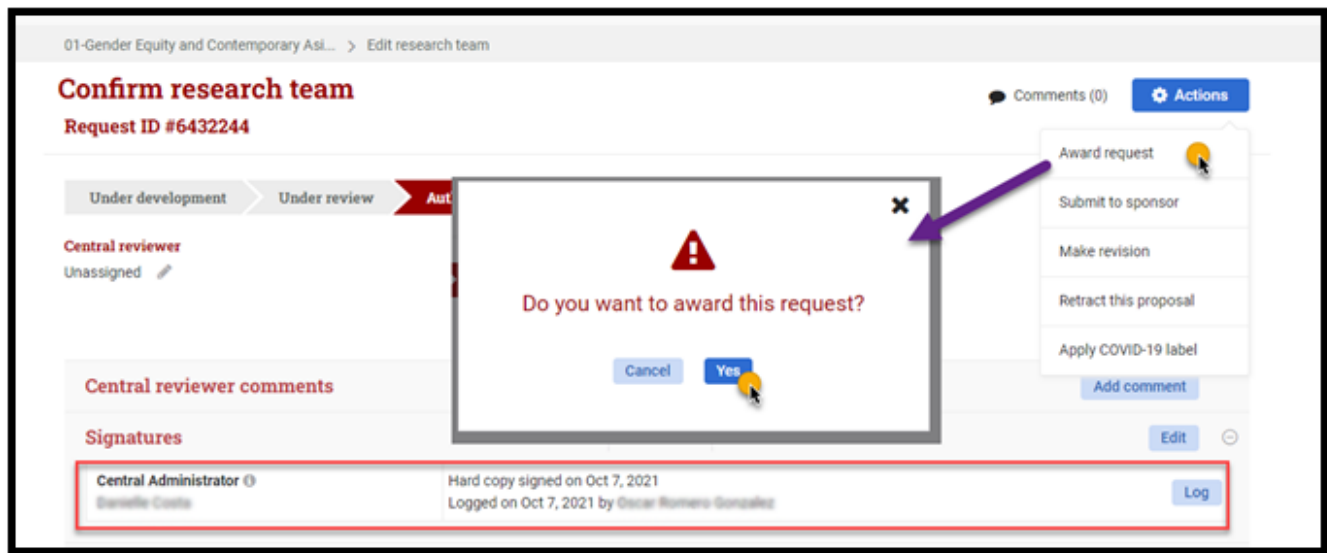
01-Gender Equity and Contemporary Asi... > Edit research team

Confirm research team

Request ID #6432244

Comments (0)

Actions

Award request

Submit to sponsor

Make revision

Retract this proposal

Apply COVID-19 label

Under development

Under review

Aut

Central reviewer

Unassigned

Do you want to award this request?

Cancel

Yes

Central reviewer comments

Add comment

Signatures

Edit

Central Administrator

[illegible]

Hard copy signed on Oct 7, 2021

Logged on Oct 7, 2021 by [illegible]

Log